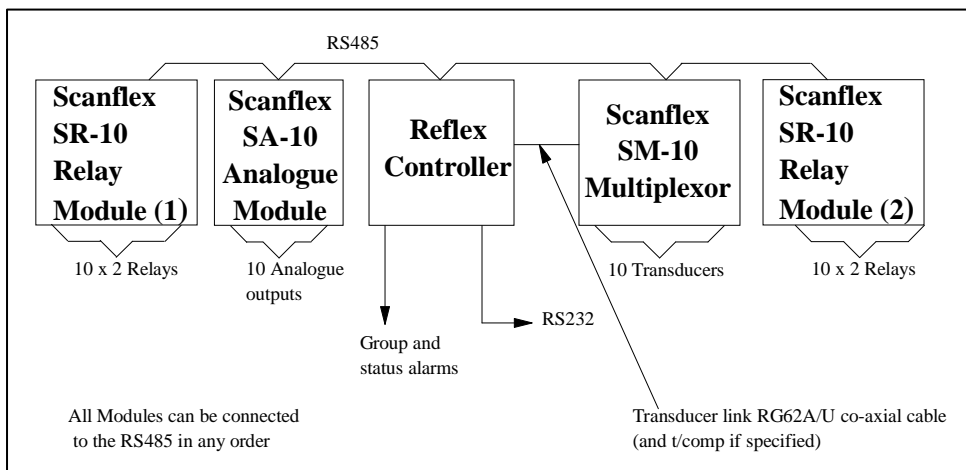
RS485

Scanflex SR-10 Relay Module (1)

Scanflex SA-10 Analogue Module

Reflex Controller

Scanflex SM-10 Multiplexor

Scanflex SR-10 Relay Module (2)

10 x 2 Relays

10 Analogue outputs

10 Transducers

10 x 2 Relays

RS232

Group and status alarms

All Modules can be connected to the RS485 in any order

Transducer link RG62A/U co-axial cable (and t/comp if specified)